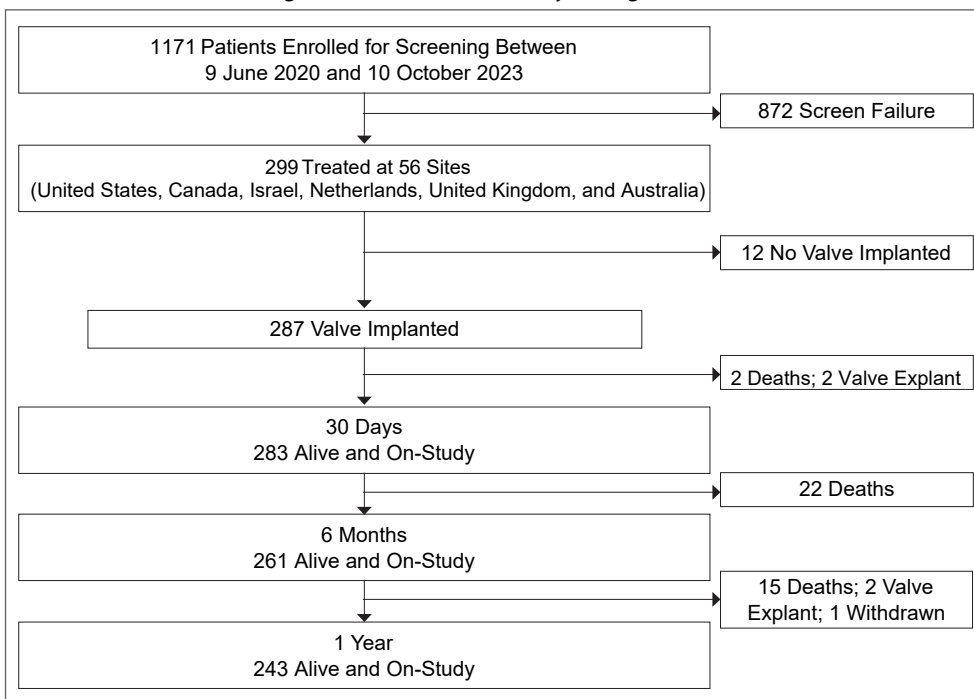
1171 Patients Enrolled for Screening Between 9 June 2020 and 10 October 2023

872 Screen Failure

299 Treated at 56 Sites (United States, Canada, Israel, Netherlands, United Kingdom, and Australia)

12 No Valve Implanted

287 Valve Implanted

2 Deaths; 2 Valve Explant

30 Days
283 Alive and On-Study

22 Deaths

6 Months
261 Alive and On-Study

15 Deaths; 2 Valve Explant; 1 Withdrawn

1 Year
243 Alive and On-Study